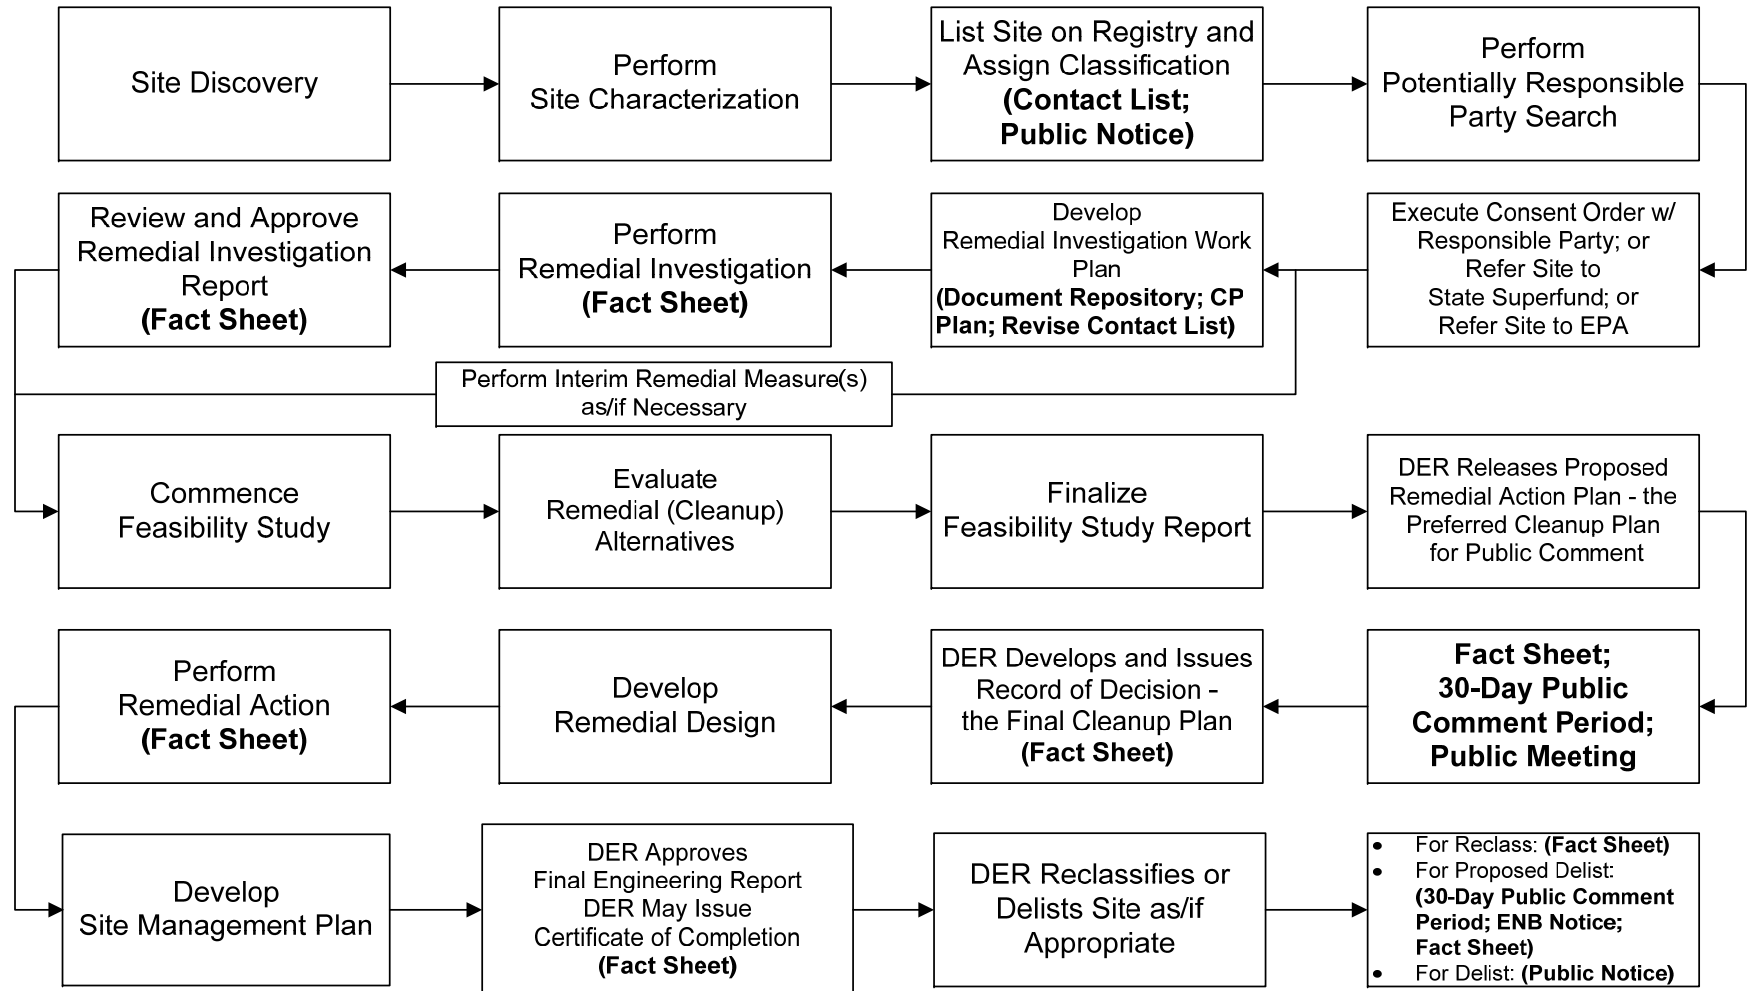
Site Discovery

Perform Site Characterization

List Site on Registry and Assign Classification (Contact List; Public Notice)

Perform Potentially Responsible Party Search

Execute Consent Order w/ Responsible Party; or Refer Site to State Superfund; or Refer Site to EPA

Develop Remedial Investigation Work Plan (Document Repository; CP Plan; Revise Contact List)

Perform Remedial Investigation (Fact Sheet)

Review and Approve Remedial Investigation Report (Fact Sheet)

Perform Interim Remedial Measure(s) as/if Necessary

Commence Feasibility Study

Evaluate Remedial (Cleanup) Alternatives

Finalize Feasibility Study Report

DER Releases Proposed Remedial Action Plan - the Preferred Cleanup Plan for Public Comment

Fact Sheet; 30-Day Public Comment Period; Public Meeting

DER Develops and Issues Record of Decision - the Final Cleanup Plan (Fact Sheet)

Develop Remedial Design

Perform Remedial Action (Fact Sheet)

Develop Site Management Plan

DER Approves Final Engineering Report DER May Issue Certificate of Completion (Fact Sheet)

DER Reclassifies or Delists Site as/if Appropriate

- For Reclass: (Fact Sheet)
- For Proposed Delist: (30-Day Public Comment Period; ENB Notice; Fact Sheet)
- For Delist: (Public Notice)